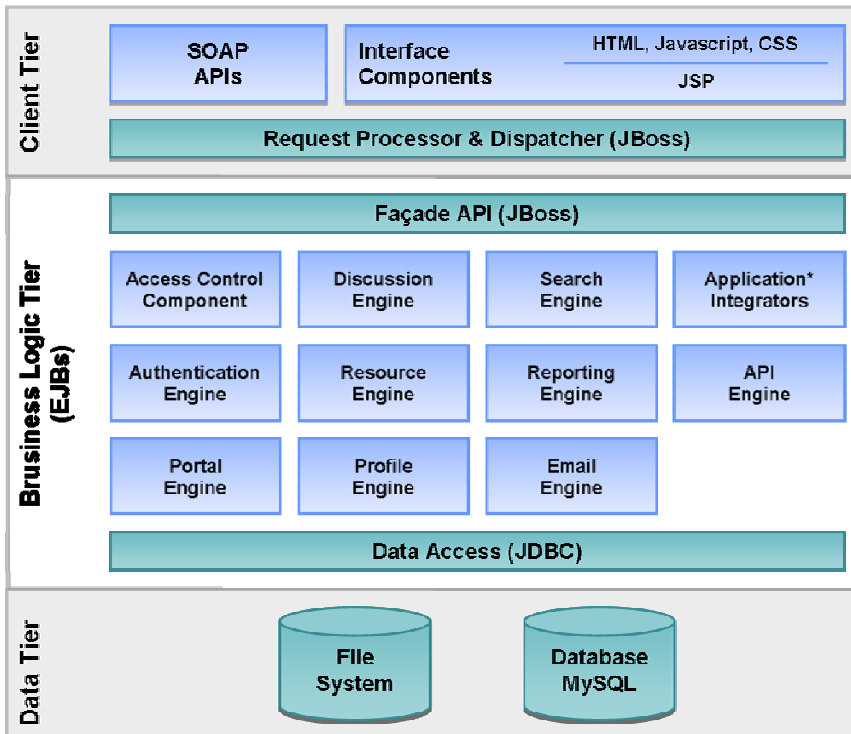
Client Tier

SOAP APIs

Interface Components

HTML, Javascript, CSS

JSP

Request Processor & Dispatcher (JBoss)

Brusiness Logic Tier (EJBs)

Façade API (JBoss)

Access Control Component

Discussion Engine

Search Engine

Application* Integrators

Authentication Engine

Resource Engine

Reporting Engine

API Engine

Portal Engine

Profile Engine

Email Engine

Data Access (JDBC)

Data Tier

File System

Database MySQL